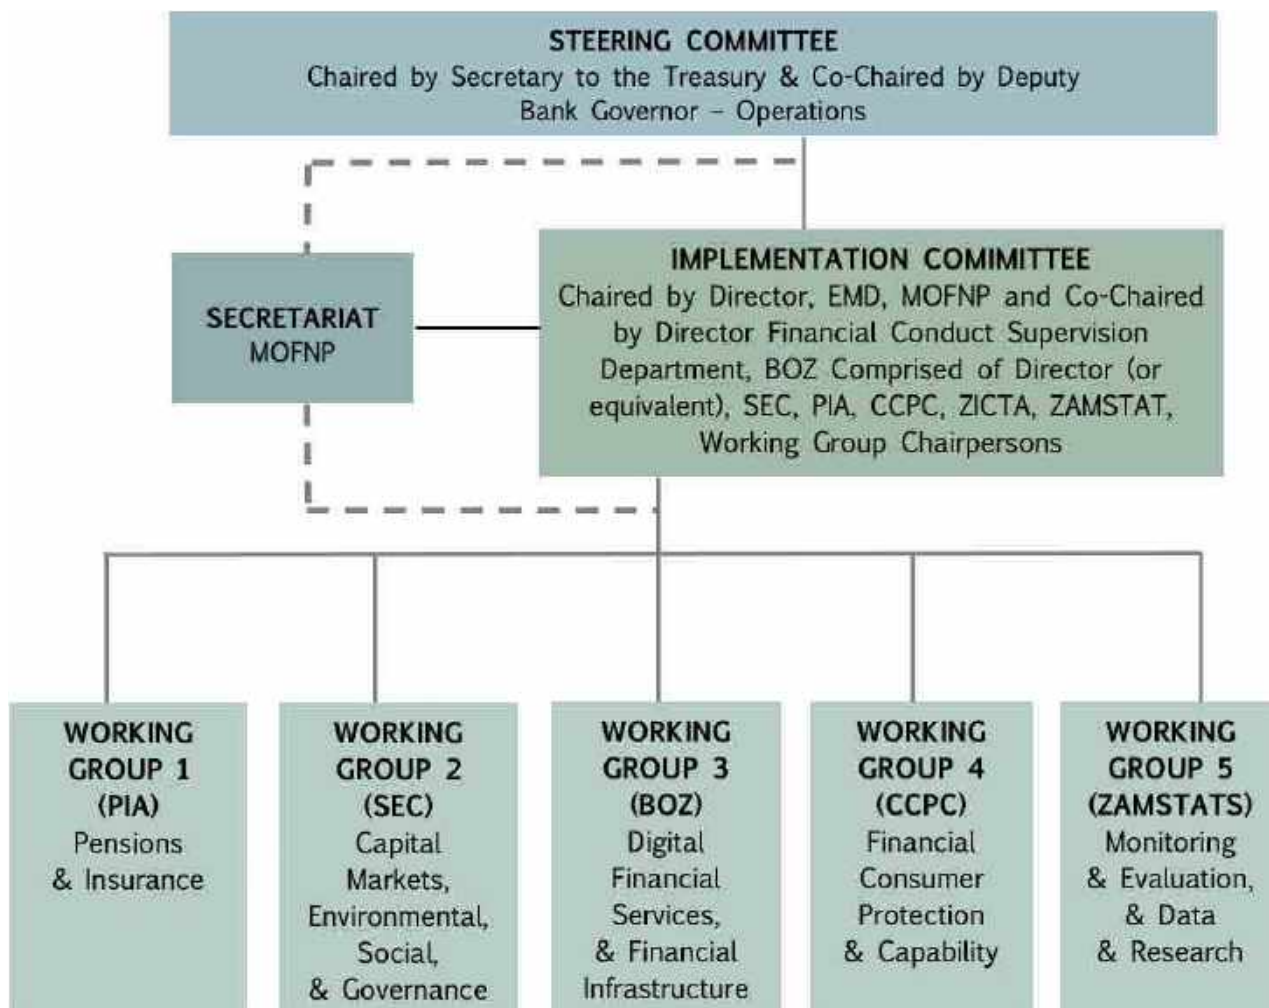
STEERING COMMITTEE
Chaired by Secretary to the Treasury & Co-Chaired by Deputy Bank Governor – Operations

SECRETARIAT
MOFNP

IMPLEMENTATION COMIMITTEE
Chaired by Director, EMD, MOFNP and Co-Chaired by Director Financial Conduct Supervision Department, BOZ Comprised of Director (or equivalent), SEC, PIA, CCPC, ZICTA, ZAMSTAT, Working Group Chairpersons

WORKING GROUP 1 (PIA)
Pensions & Insurance

WORKING GROUP 2 (SEC)
Capital Markets, Environmental, Social, & Governance

WORKING GROUP 3 (BOZ)
Digital Financial Services, & Financial Infrastructure

WORKING GROUP 4 (CCPC)
Financial Consumer Protection & Capability

WORKING GROUP 5 (ZAMSTATS)
Monitoring & Evaluation, & Data & Research